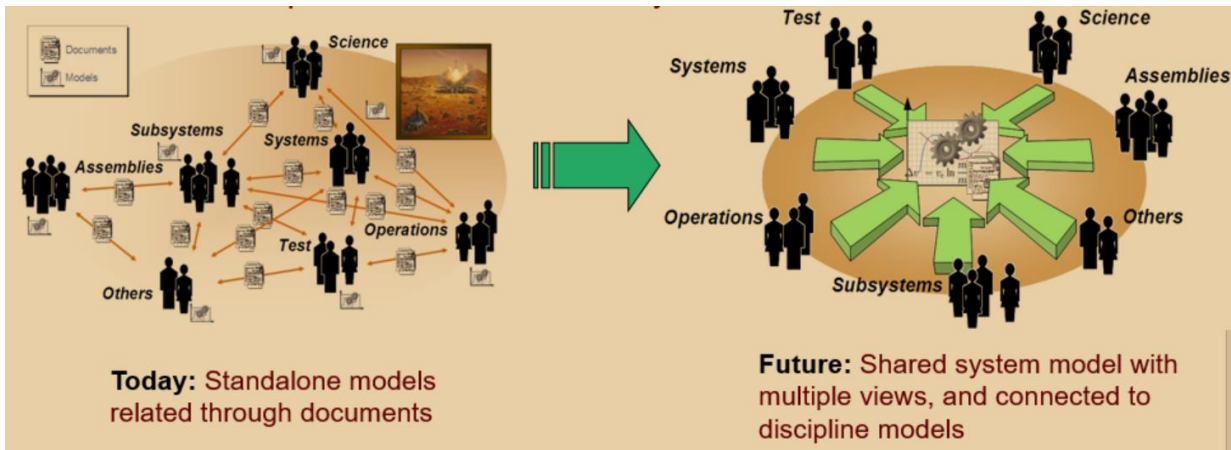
Documents
Models

Science
Subsystems
Systems
Assemblies
Operations
Test
Others

Today: Standalone models related through documents

Test
Science
Systems
Assemblies
Operations
Others
Subsystems

Future: Shared system model with multiple views, and connected to discipline models